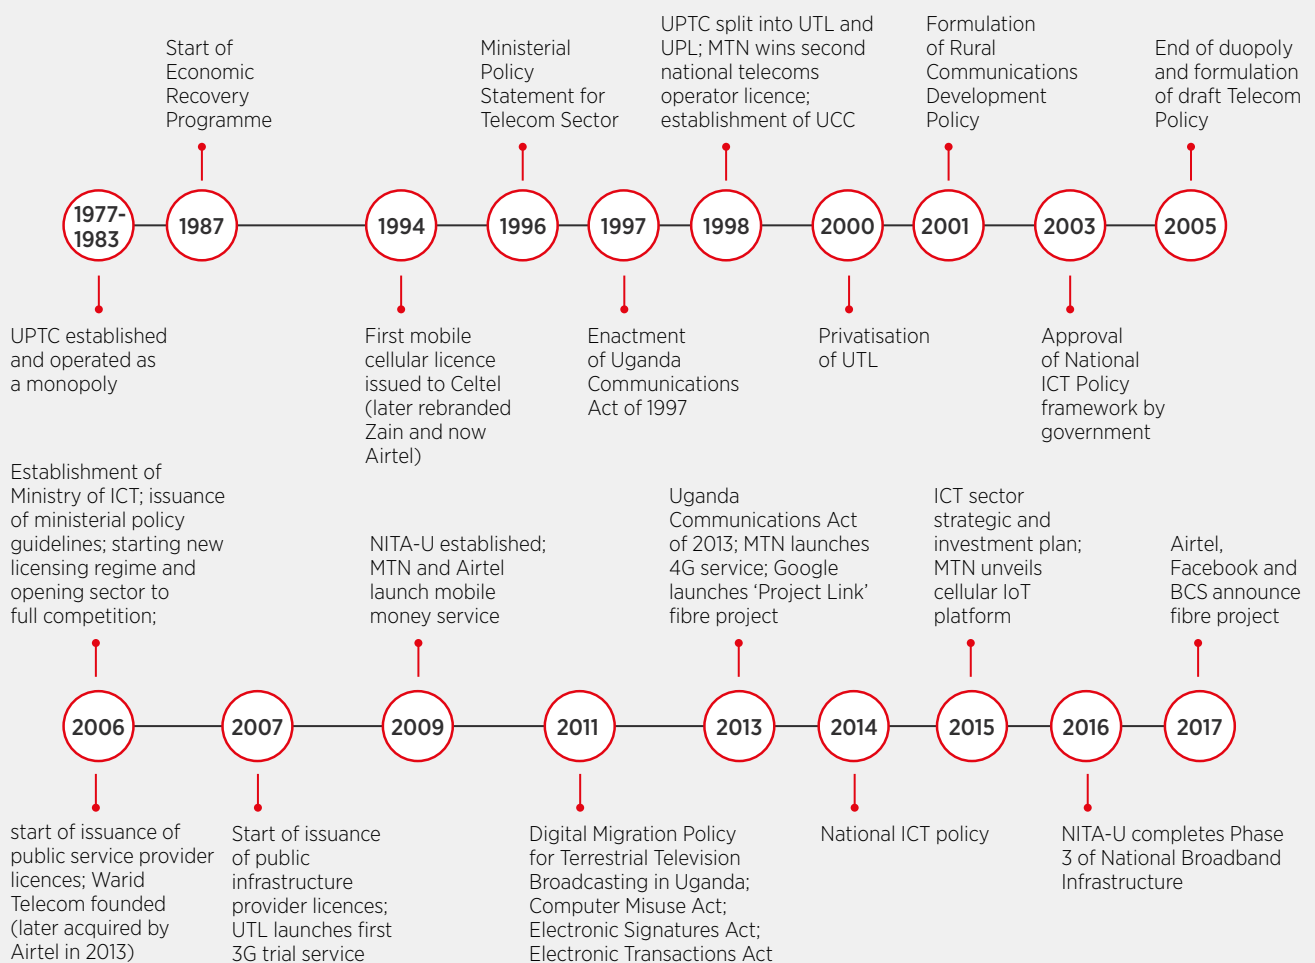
1977-1983

UPTC established and operated as a monopoly

1987

Start of Economic Recovery Programme

1994

First mobile cellular licence issued to Celtel (later rebranded Zain and now Airtel)

1996

Ministerial Policy Statement for Telecom Sector

1997

Enactment of Uganda Communications Act of 1997

1998

UPTC split into UTL and UPL; MTN wins second national telecoms operator licence; establishment of UCC

2000

Privatisation of UTL

2001

Formulation of Rural Communications Development Policy

2003

Approval of National ICT Policy framework by government

2005

End of duopoly and formulation of draft Telecom Policy

Establishment of Ministry of ICT; issuance of ministerial policy guidelines; starting new licensing regime and opening sector to full competition;

2006

start of issuance of public service provider licences; Warid Telecom founded (later acquired by Airtel in 2013)

2007

Start of issuance of public infrastructure provider licences; UTL launches first 3G trial service

NITA-U established; MTN and Airtel launch mobile money service

2009

2011

Digital Migration Policy for Terrestrial Television Broadcasting in Uganda; Computer Misuse Act; Electronic Signatures Act; Electronic Transactions Act

Uganda Communications Act of 2013; MTN launches 4G service; Google launches 'Project Link' fibre project

2013

2014

National ICT policy

ICT sector strategic and investment plan; MTN unveils cellular IoT platform

2015

2016

NITA-U completes Phase 3 of National Broadband Infrastructure

Airtel, Facebook and BCS announce fibre project

2017